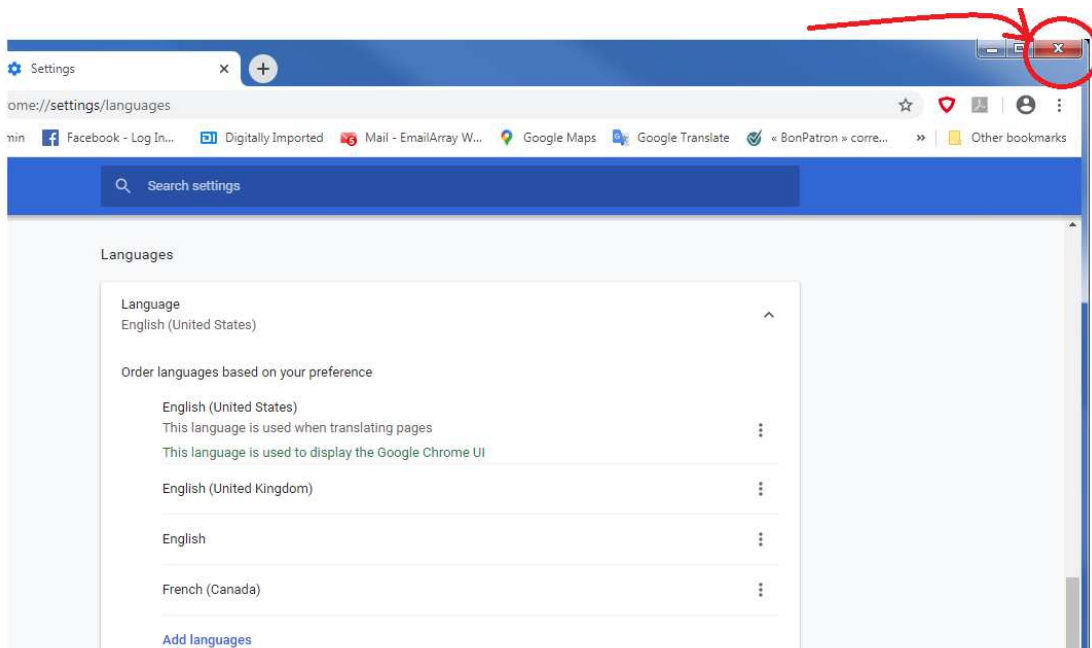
Settings

ome://settings/languages

nin Facebook - Log In... Digitally Imported Mail - EmailArray W... Google Maps Google Translate « BonPatron » corre... » Other bookmarks

Search settings

Languages

Language
English (United States)

Order languages based on your preference

English (United States)
This language is used when translating pages
This language is used to display the Google Chrome UI

English (United Kingdom)

English

French (Canada)

Add languages